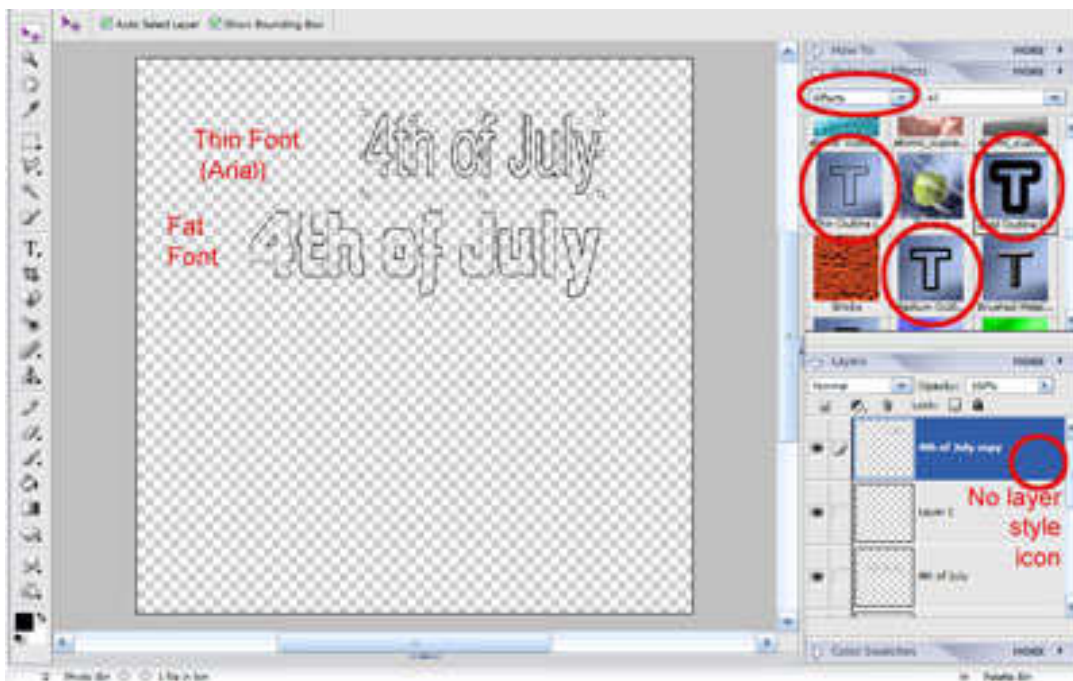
Auto Select Layer Show Bounding Box

Thin Font (Arial)

4th of July

Fat Font

4th of July

How To

Effects

All

Layers

Normal

Opacity: 100%

Lock:

4th of July copy

No layer style icon

Layer 1

4th of July

Color Swatches